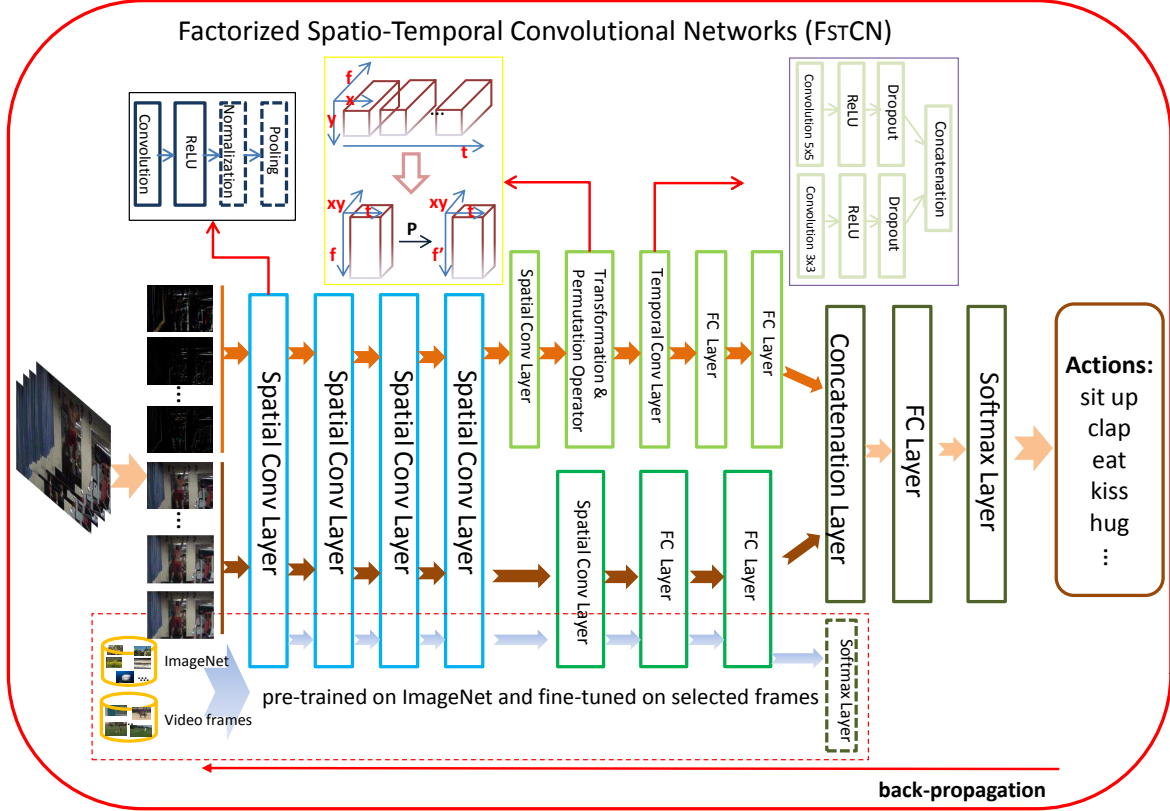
Factorized Spatio-Temporal Convolutional Networks (FSTCN)

Convolution
ReLU
Normalization
Pooling

f
x
y
...
t

xy
t
f
P
xy
t
f'

Convolution 5x5
ReLU
Dropout
Convolution 3x3
ReLU
Dropout
Concatenation

...

...

Spatial Conv Layer
Spatial Conv Layer
Spatial Conv Layer
Spatial Conv Layer

Spatial Conv Layer
Transformation & Permutation Operator
Temporal Conv Layer
FC Layer
FC Layer

Spatial Conv Layer
FC Layer
FC Layer

Concatenation Layer
FC Layer
Softmax Layer

Actions:
sit up
clap
eat
kiss
hug
...

ImageNet
Video frames
pre-trained on ImageNet and fine-tuned on selected frames
Softmax Layer

back-propagation